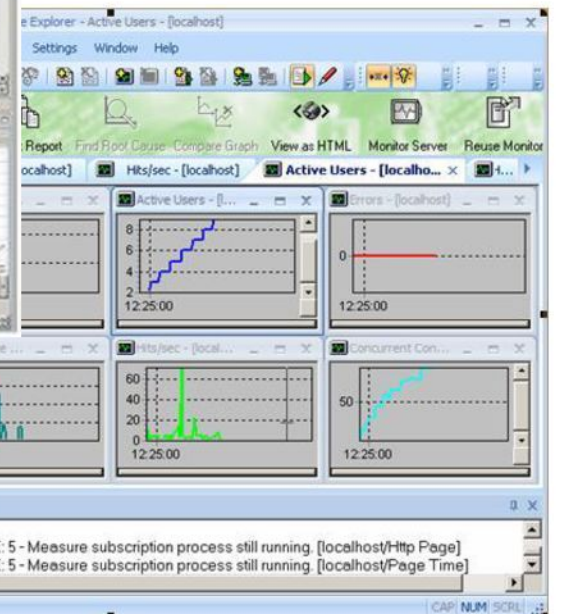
e Explorer - Active Users - [localhost]

Settings Window Help

Report Find Root Cause Compare Graph View as HTML Monitor Server Reuse Monitor

ocalhost] Hits/sec - [localhost] Active Users - [localho... × H...

Active Users - [l...

8
6
4
2
12:25:00

Errors - [localhost]

0
12:25:00

Hits/sec - [local...

60
40
20
0
12:25:00

Concurrent Con...

50
12:25:00

: 5 - Measure subscription process still running. [localhost/Http Page]
: 5 - Measure subscription process still running. [localhost/Page Time]

CAP NUM SCRL